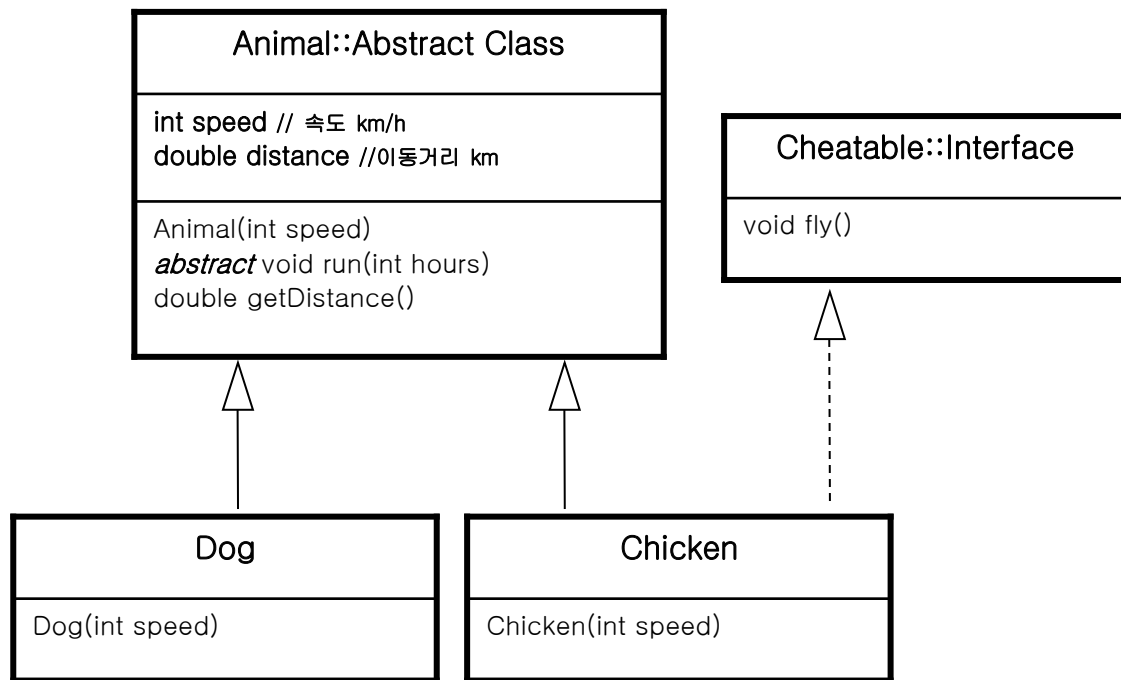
Animal::Abstract Class

int speed // 속도 km/h
double distance //이동거리 km

Animal(int speed)
*abstract* void run(int hours)
double getDistance()

Cheatable::Interface

void fly()

Dog

Dog(int speed)

Chicken

Chicken(int speed)